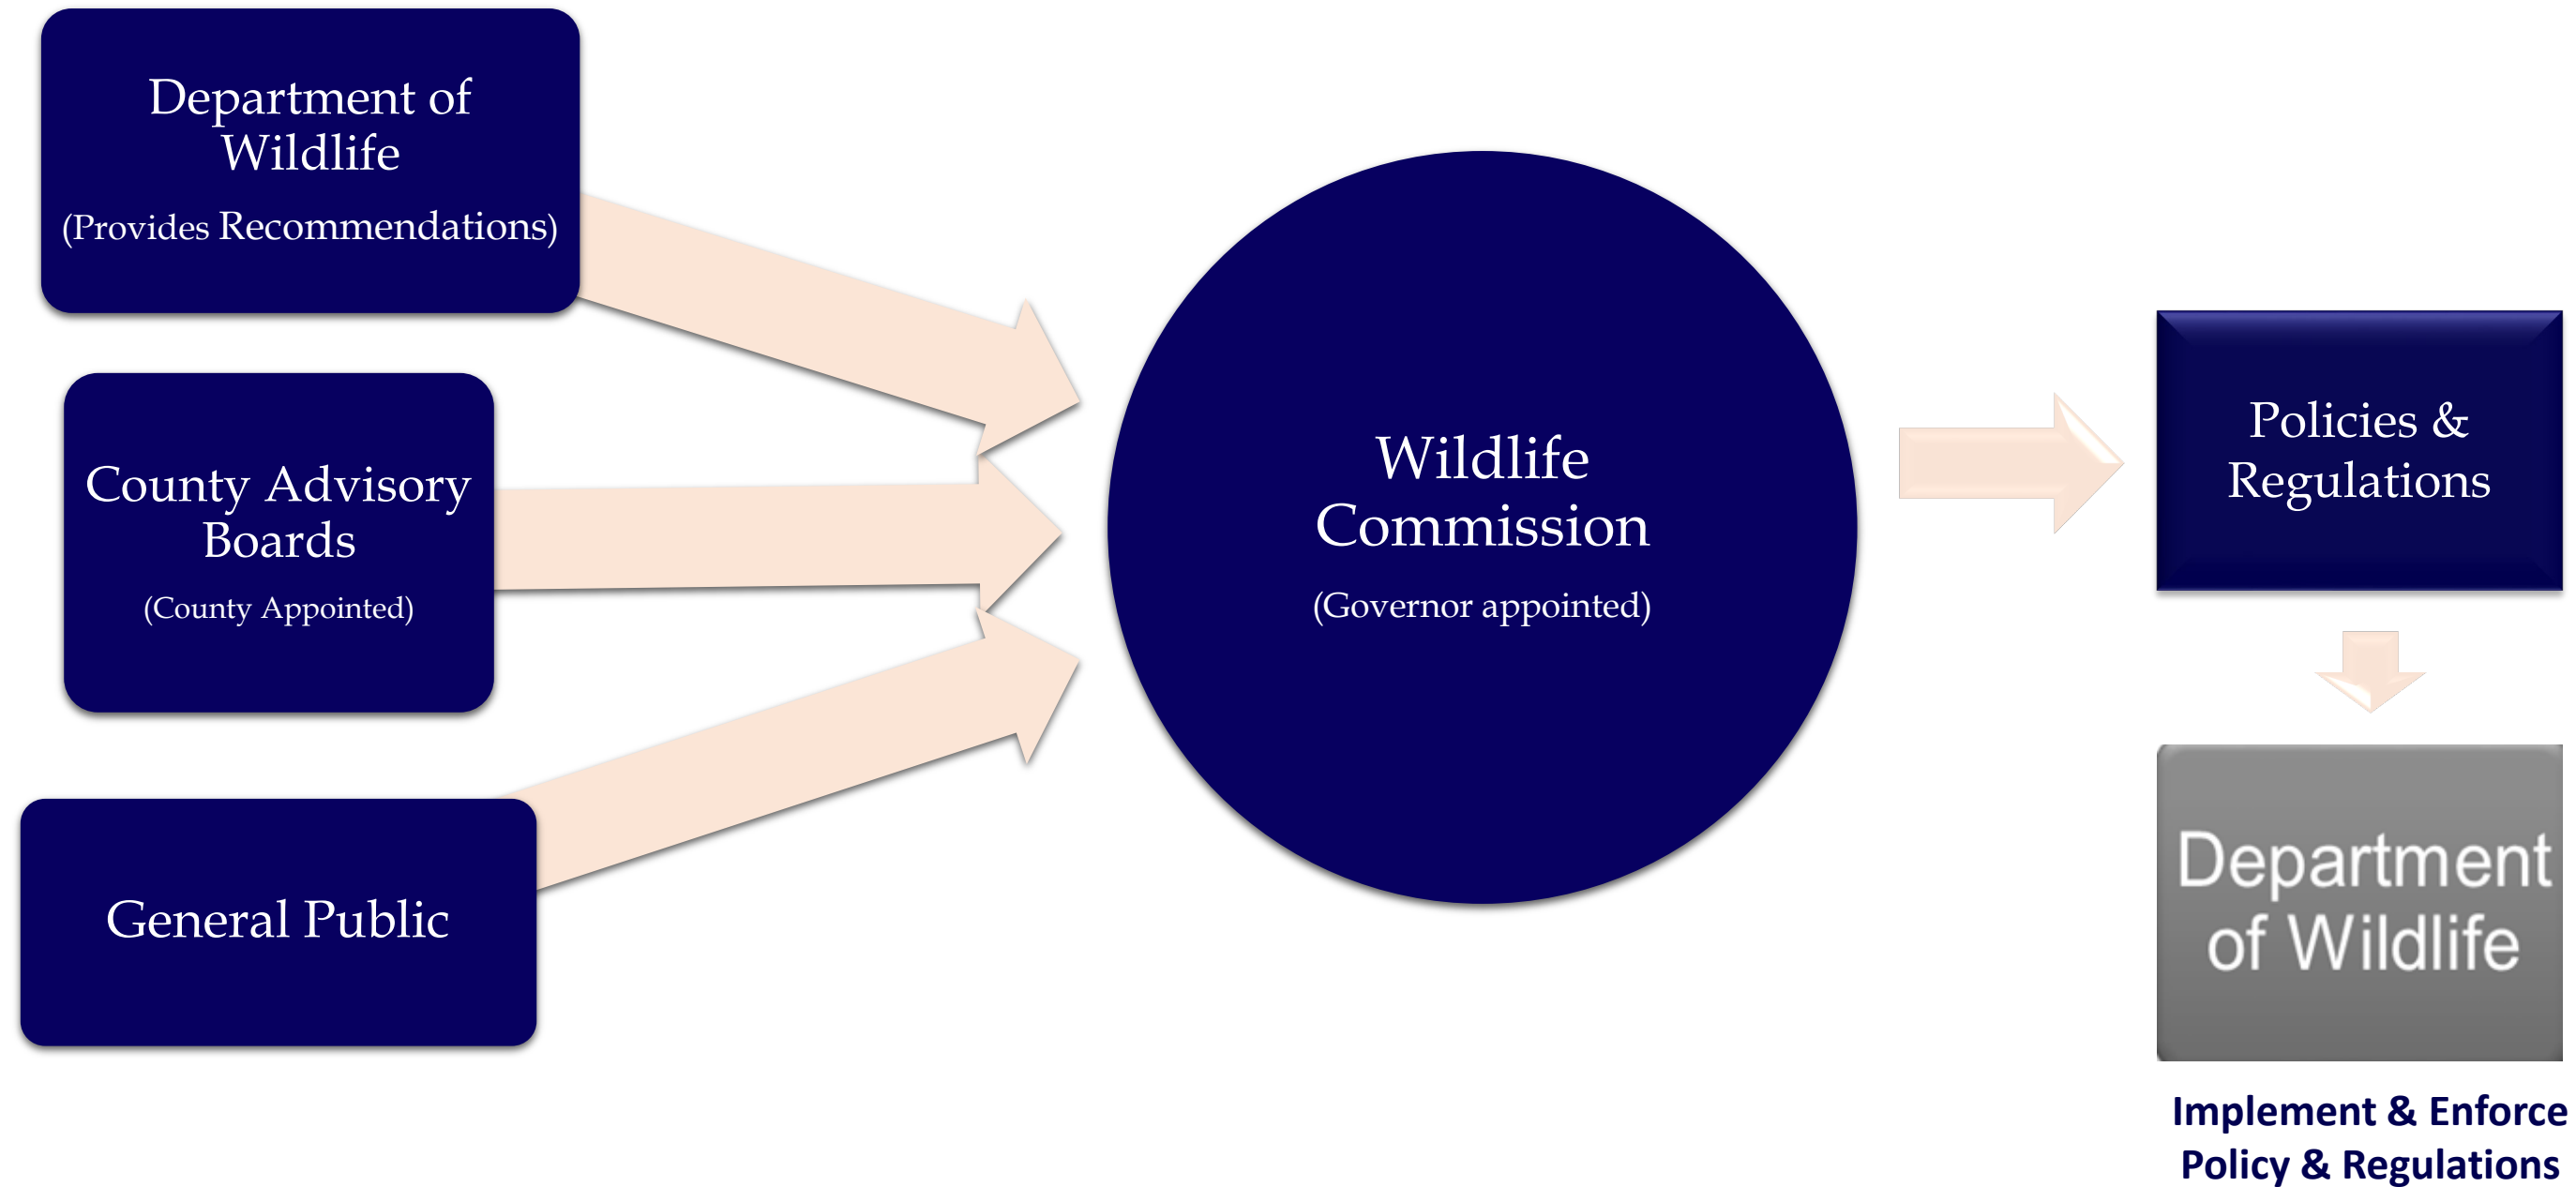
Department of Wildlife
(Provides Recommendations)

County Advisory Boards
(County Appointed)

General Public

Wildlife Commission
(Governor appointed)

Policies & Regulations

Department of Wildlife

Implement & Enforce Policy & Regulations